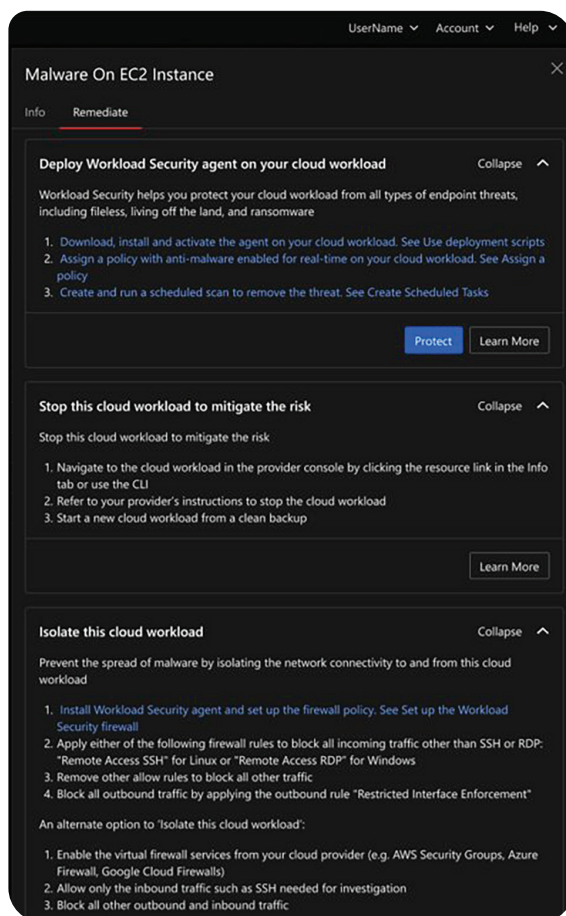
UserName ˅ Account ˅ Help ˅

Malware On EC2 Instance

Info Remediate

Deploy Workload Security agent on your cloud workload

Collapse ^

Workload Security helps you protect your cloud workload from all types of endpoint threats, including fileless, living off the land, and ransomware

1. Download, install and activate the agent on your cloud workload. See Use deployment scripts
2. Assign a policy with anti-malware enabled for real-time on your cloud workload. See Assign a policy
3. Create and run a scheduled scan to remove the threat. See Create Scheduled Tasks

Protect Learn More

Stop this cloud workload to mitigate the risk

Collapse ^

Stop this cloud workload to mitigate the risk

1. Navigate to the cloud workload in the provider console by clicking the resource link in the Info tab or use the CLI
2. Refer to your provider's instructions to stop the cloud workload
3. Start a new cloud workload from a clean backup

Learn More

Isolate this cloud workload

Collapse ^

Prevent the spread of malware by isolating the network connectivity to and from this cloud workload

1. Install Workload Security agent and set up the firewall policy. See Set up the Workload Security firewall
2. Apply either of the following firewall rules to block all incoming traffic other than SSH or RDP: "Remote Access SSH" for Linux or "Remote Access RDP" for Windows
3. Remove other allow rules to block all other traffic
4. Block all outbound traffic by applying the outbound rule "Restricted Interface Enforcement"

An alternate option to 'Isolate this cloud workload':

1. Enable the virtual firewall services from your cloud provider (e.g. AWS Security Groups, Azure Firewall, Google Cloud Firewalls)
2. Allow only the inbound traffic such as SSH needed for investigation
3. Block all other outbound and inbound traffic